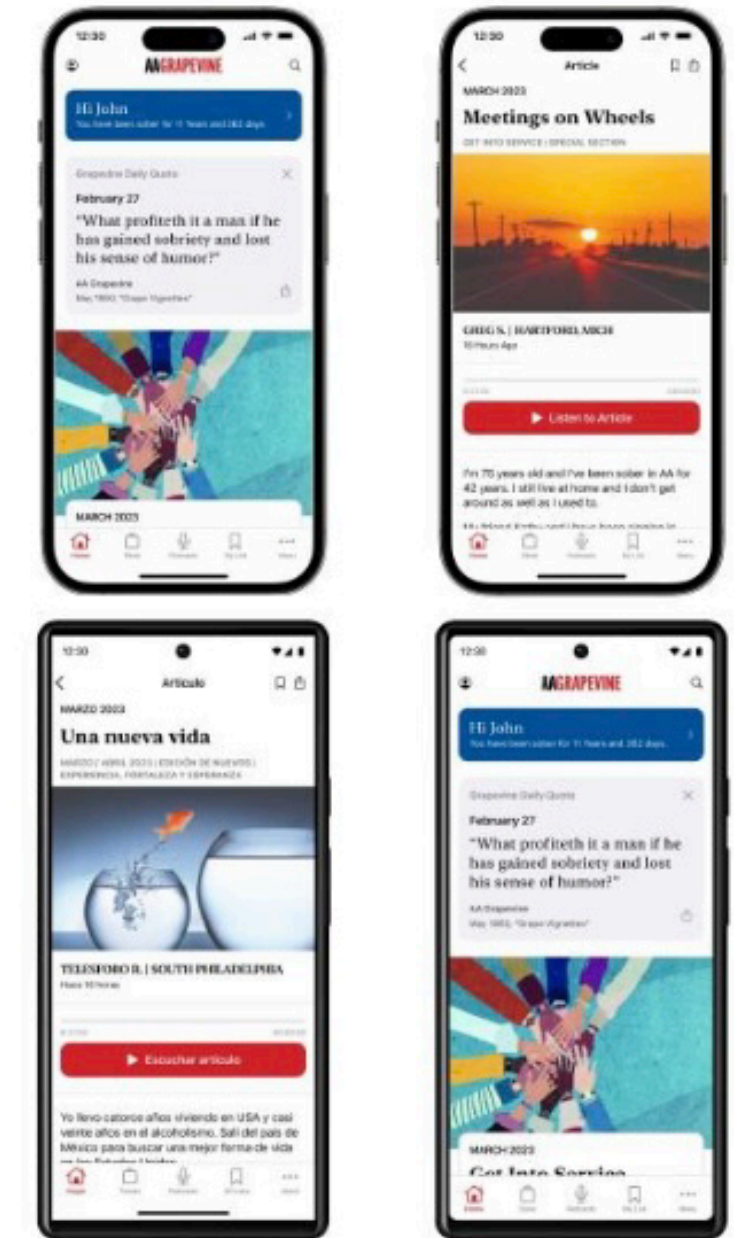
12:30

AA GRAPEVINE

Hi John
You have been sober for 11 Years and 262 days

Grapevine Daily Quote

February 27

"What profiteth it a man if he has gained sobriety and lost his sense of humor?"

AA Grapevine
May, 1950, "Grape Vignettes"

MARCH 2023

Home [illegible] Podcasts My List More

12:30

Article

MARCH 2023

Meetings on Wheels

GET INTO SERVICE | SPECIAL SECTION

GREG S. | HARTFORD, MICH
10 Hours Ago

Listen to Article

I'm 70 years old and I've been sober in AA for 42 years. I still live at home and I don't get around as well as I used to.

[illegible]

Home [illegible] Podcasts My List More

12:30

Artículo

MARZO 2023

Una nueva vida

MARZO / ABRIL 2023 | EDICIÓN DE NUEVOS | EXPERIENCIA, FORTALEZA Y ESPERANZA

TELESFORO R. | SOUTH PHILADELPHIA
Hace 10 horas

Escuchar artículo

Yo llevo catorce años viviendo en USA y casi veinte años en el alcoholismo. Salí del país de México para buscar una mejor forma de vida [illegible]

Inicio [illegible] Podcasts Mi Lista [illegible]

12:30

AA GRAPEVINE

Hi John
You have been sober for 11 Years and 262 days.

Grapevine Daily Quote

February 27

"What profiteth it a man if he has gained sobriety and lost his sense of humor?"

AA Grapevine
May, 1950, "Grape Vignettes"

MARCH 2023

Get Into Service

Home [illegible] Podcasts My List More